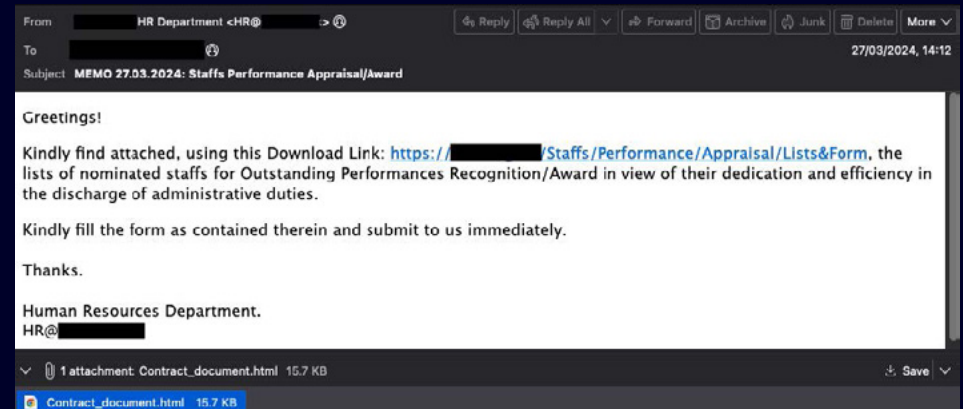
From HR Department <HR@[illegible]>

Reply | Reply All | Forward | Archive | Junk | Delete | More

To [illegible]

27/03/2024, 14:12

Subject MEMO 27.03.2024: Staffs Performance Appraisal/Award

Greetings!

Kindly find attached, using this Download Link: https://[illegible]/Staffs/Performance/Appraisal/Lists&Form, the lists of nominated staffs for Outstanding Performances Recognition/Award in view of their dedication and efficiency in the discharge of administrative duties.

Kindly fill the form as contained therein and submit to us immediately.

Thanks.

Human Resources Department.
HR@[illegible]

1 attachment: Contract_document.html 15.7 KB

Save

Contract_document.html 15.7 KB